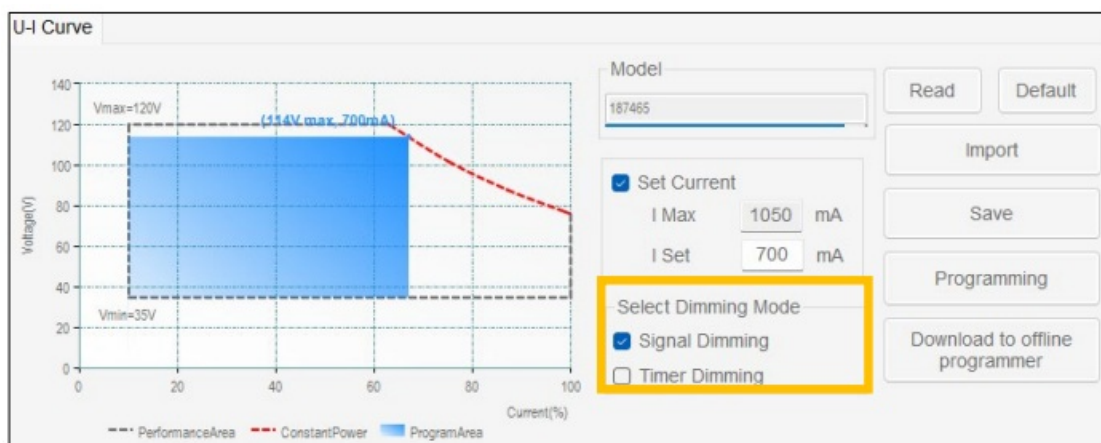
U-I Curve

140
120
100
80
60
40
20
0
Voltage(V)
Vmax=120V
(114V max, 700mA)
Vmin=35V
0
20
40
60
80
100
Current(%)
PerformanceArea
ConstantPower
ProgramArea

Model
187465

Set Current
I Max 1050 mA
I Set 700 mA

Select Dimming Mode
Signal Dimming
Timer Dimming

Read
Default
Import
Save
Programming
Download to offline programmer